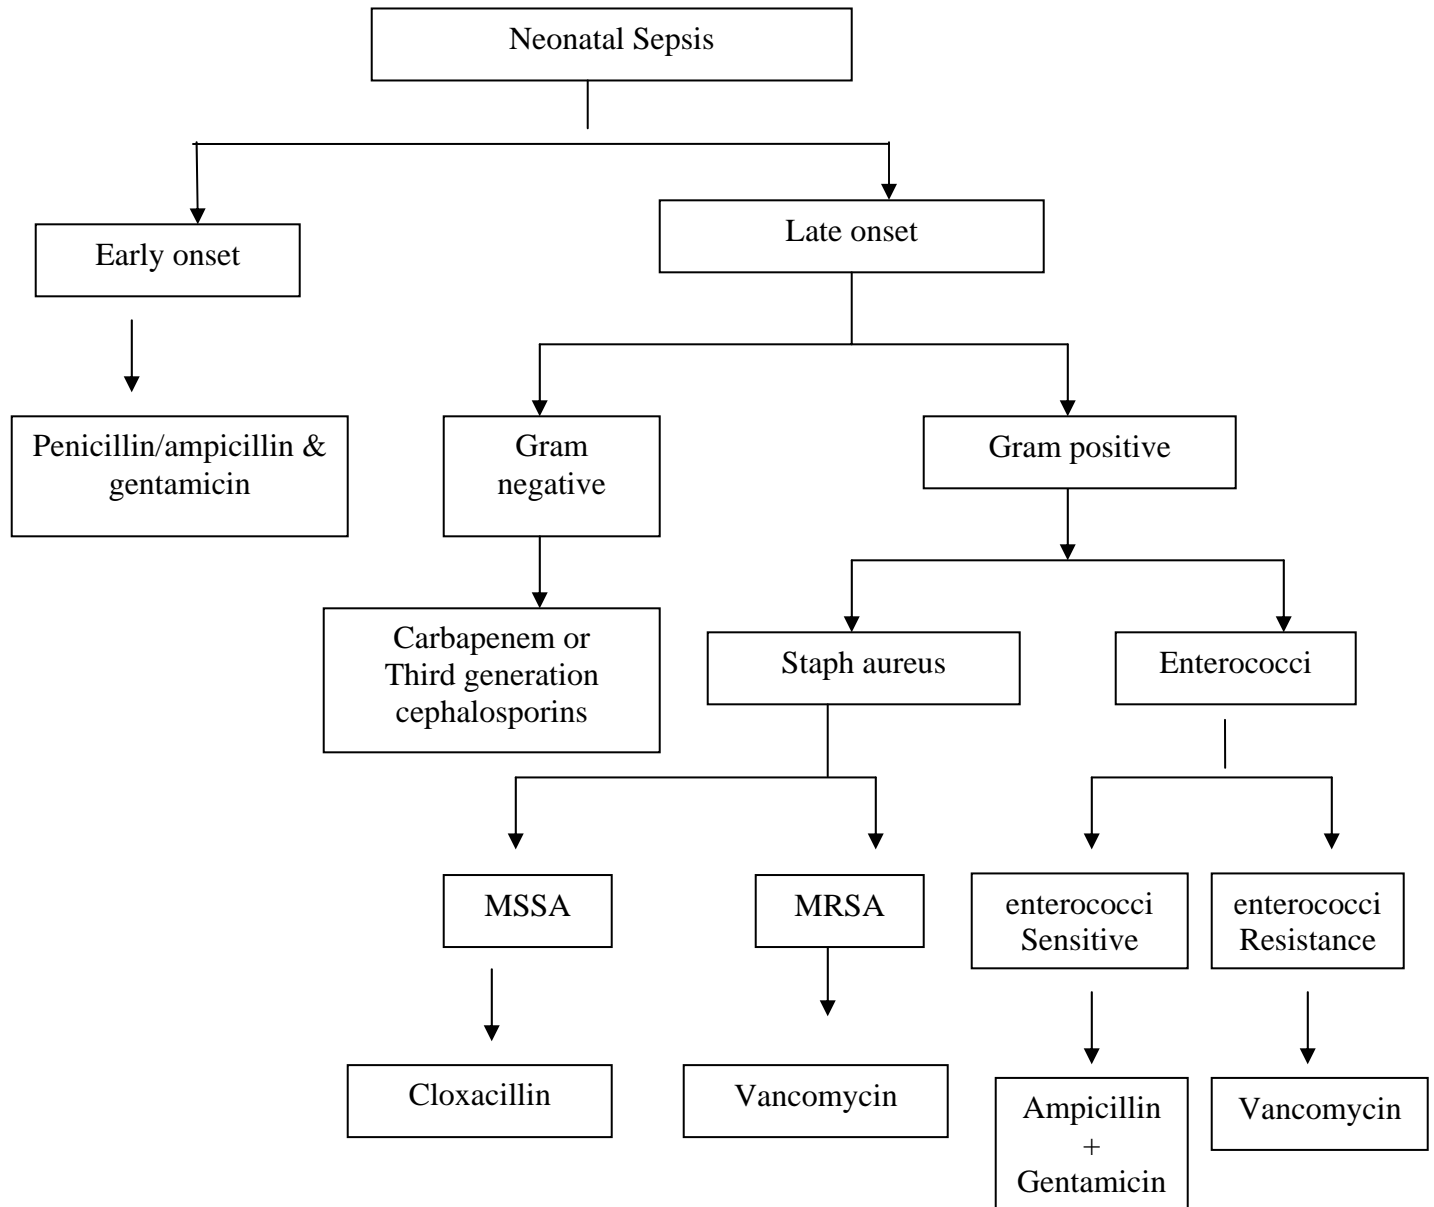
Neonatal Sepsis

Early onset

Penicillin/ampicillin & gentamicin

Late onset

Gram negative

Carbapenem or Third generation cephalosporins

Gram positive

Staph aureus

MSSA

Cloxacillin

MRSA

Vancomycin

Enterococci

enterococci Sensitive

Ampicillin + Gentamicin

enterococci Resistance

Vancomycin